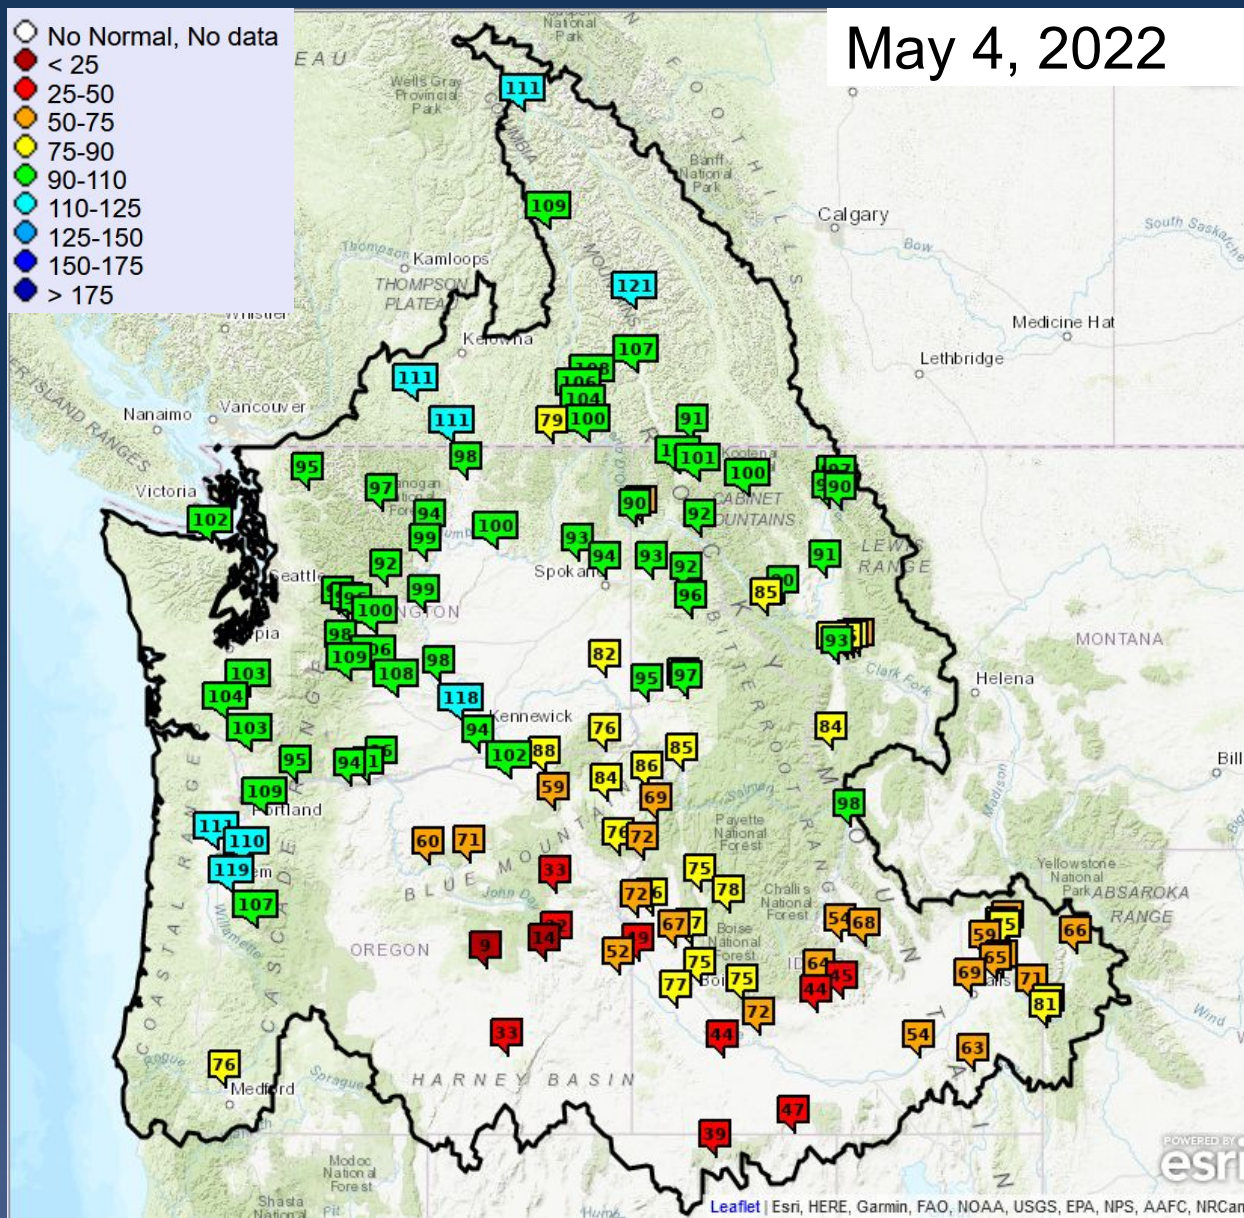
No Normal, No data
< 25
25-50
50-75
75-90
90-110
110-125
125-150
150-175
> 175

May 4, 2022

111
109
121
107
111
111
79
100
104
106
108
91
101
100
98
95
97
94
99
100
90
92
90
93
94
93
92
91
102
92
99
100
96
85
98
109
108
98
82
95
97
93
103
104
118
103
94
102
88
76
84
85
95
94
109
59
84
86
69
98
111
110
119
107
60
71
33
76
72
75
78
72
67
54
68
66
9
14
52
49
75
75
64
45
59
65
69
71
77
72
44
81
33
44
54
63
76
47
39

Nanaimo
Vancouver
Victoria
Seattle
Kamloops
THOMPSON PLATEAU
Kelowna
Calgary
Lethbridge
Medicine Hat
Spokane
Kennewick
Portland
MONTANA
Helena
Bill
OREGON
BLUE MOUNTAINS
HARNEY BASIN
Medford
Yellowstone National Park
ABSAROKA RANGE
Wells Gray Provincial Park
Banff National Park
CABINET MOUNTAINS
LEWIS RANGE
Clark Fork
Payette National Forest
Challis National Forest
Boise National Forest
Modoc National Forest
Shasta National
John Day
Willamette
COASTAL RANGE
CASCADE RANGE
BITTERROOT RANGE
ISLAND RANGES
South Saskatchewan
Bow
Wind
Sprague
Rogue
Whistler
Salmon
Madison
Columbia
Okanogan

POWERED BY esri
Leaflet | Esri, HERE, Garmin, FAO, NOAA, USGS, EPA, NPS, AAFC, NRCan